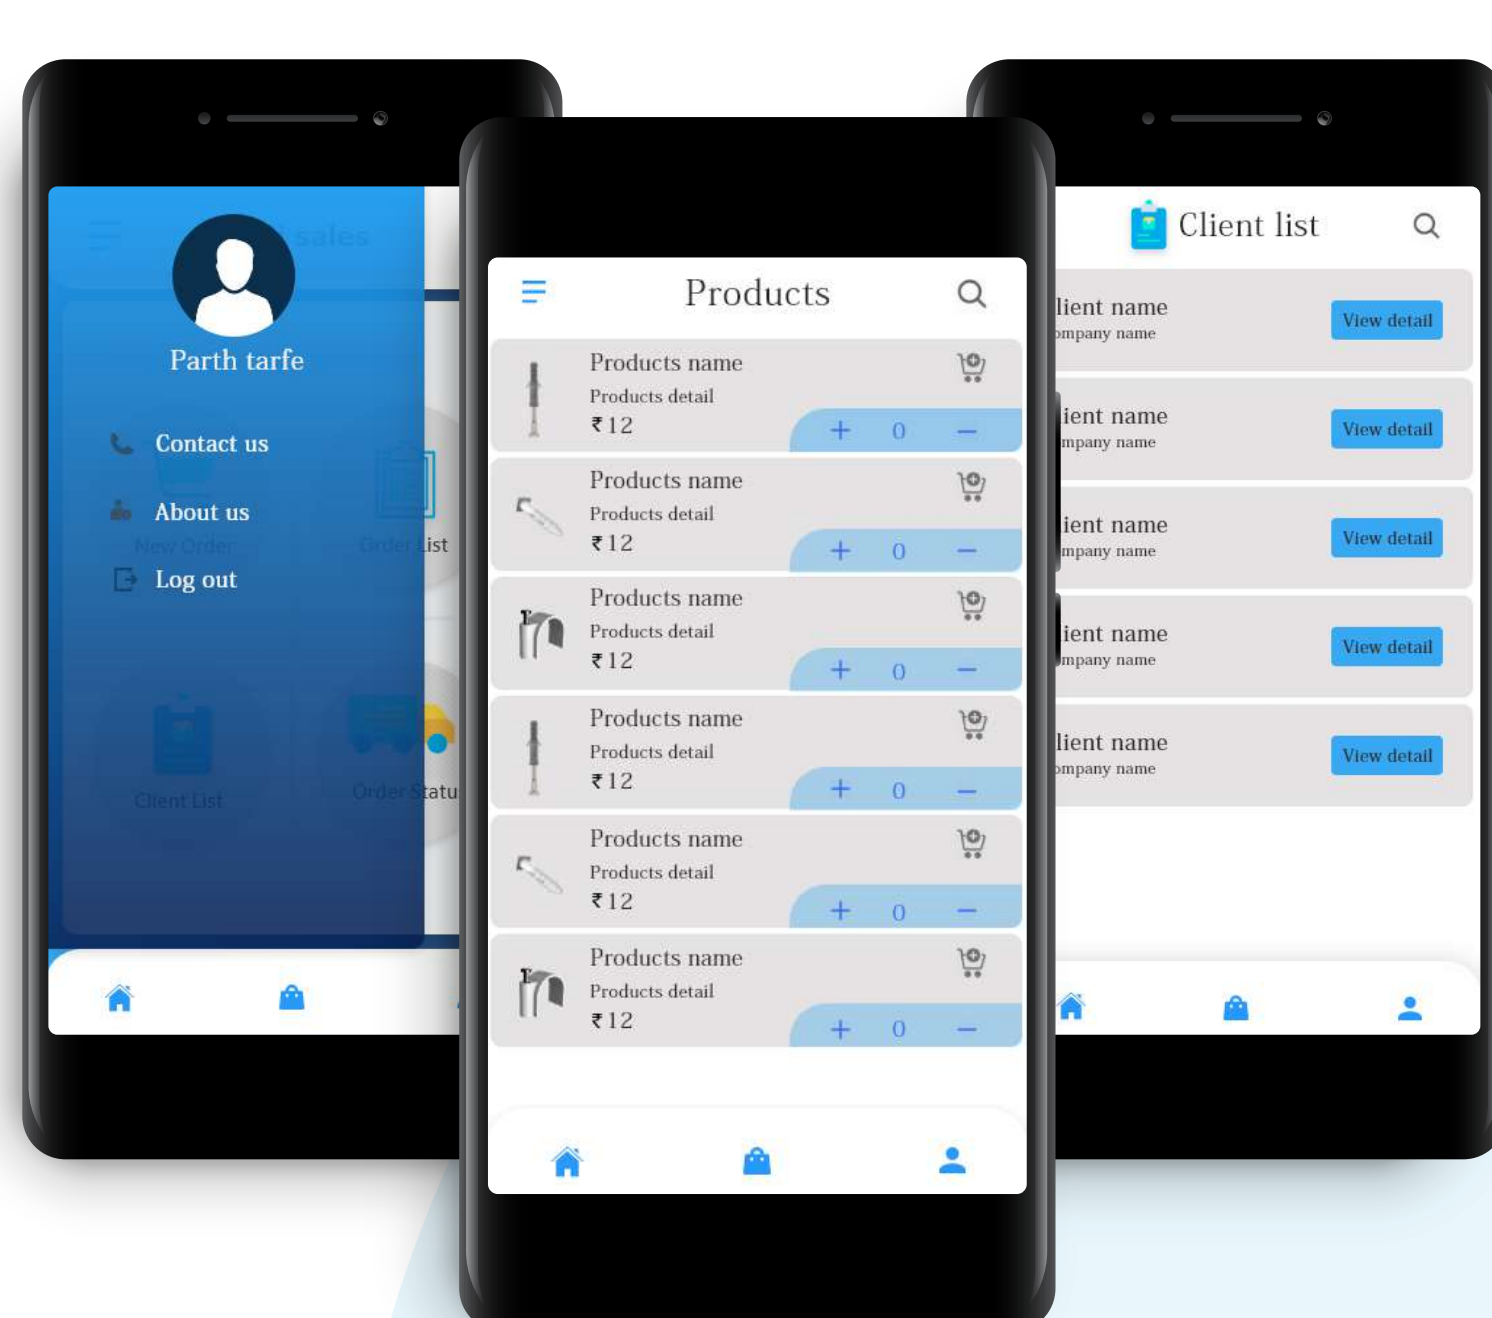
sales

Parth tarfe

Contact us

About us

New Order

Order List

Log out

Client List

Order Statu

Products

Products name
Products detail
₹12
+ 0 −

Products name
Products detail
₹12
+ 0 −

Products name
Products detail
₹12
+ 0 −

Products name
Products detail
₹12
+ 0 −

Products name
Products detail
₹12
+ 0 −

Products name
Products detail
₹12
+ 0 −

Client list

lient name
ompany name
View detail

ient name
mpany name
View detail

ient name
mpany name
View detail

ient name
mpany name
View detail

lient name
ompany name
View detail